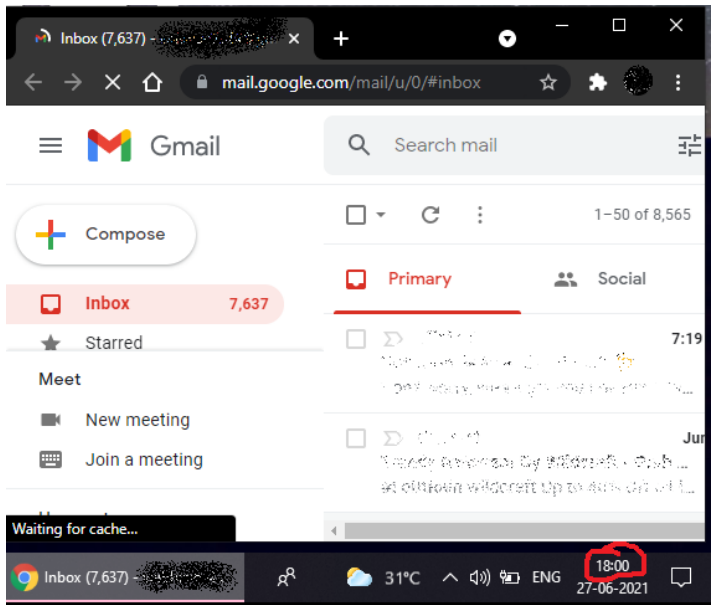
Inbox (7,637) - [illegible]

mail.google.com/mail/u/0/#inbox

Gmail

Search mail

Compose

Inbox 7,637

Starred

Meet

New meeting

Join a meeting

1–50 of 8,565

Primary

Social

7:19

Jun

Waiting for cache...

Inbox (7,637) - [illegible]

31°C

ENG

18:00
27-06-2021